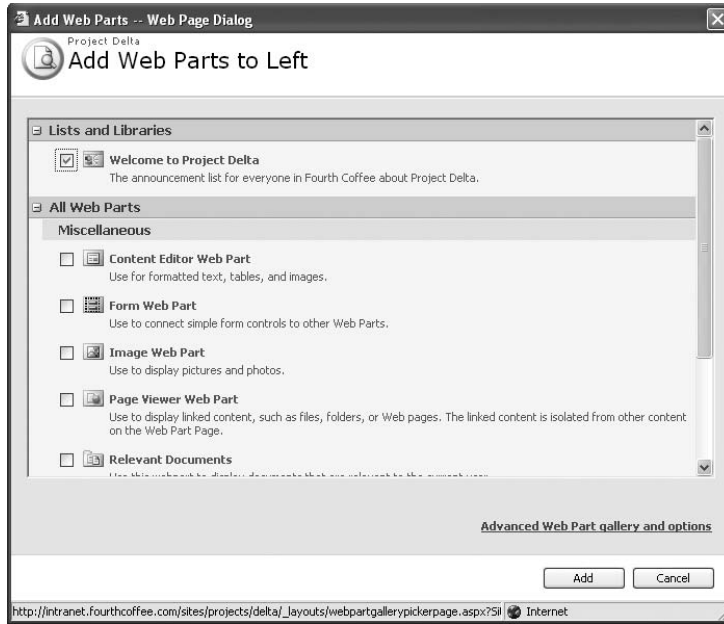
Add Web Parts -- Web Page Dialog

Project Delta

Add Web Parts to Left

Lists and Libraries

Welcome to Project Delta

The announcement list for everyone in Fourth Coffee about Project Delta.

All Web Parts

Miscellaneous

Content Editor Web Part

Use for formatted text, tables, and images.

Form Web Part

Use to connect simple form controls to other Web Parts.

Image Web Part

Use to display pictures and photos.

Page Viewer Web Part

Use to display linked content, such as files, folders, or Web pages. The linked content is isolated from other content on the Web Part Page.

Relevant Documents

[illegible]

Advanced Web Part gallery and options

Add Cancel

http://intranet.fourthcoffee.com/sites/projects/delta/_layouts/webpartgallerypickerpage.aspx?Si Internet